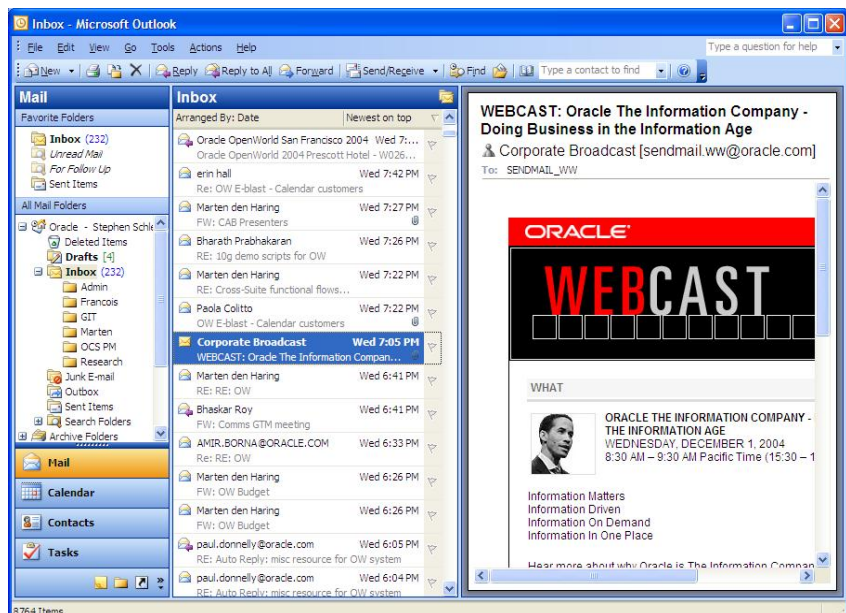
Inbox - Microsoft Outlook

File Edit View Go Tools Actions Help

Type a question for help

New | Reply | Reply to All | Forward | Send/Receive | Find | Type a contact to find

Mail

Favorite Folders

Inbox (232)
Unread Mail
For Follow Up
Sent Items

All Mail Folders

Oracle - Stephen Schl
Deleted Items
Drafts [4]
Inbox (232)
Admin
Francois
GIT
Marten
OCS PM
Research
Junk E-mail
Outbox
Sent Items
Search Folders
Archive Folders

Mail
Calendar
Contacts
Tasks

Inbox

Arranged By: Date | Newest on top

Oracle OpenWorld San Francisco 2004 Wed 7:
Oracle OpenWorld 2004 Prescott Hotel - W026...

erin hall Wed 7:42 PM
Re: OW E-blast - Calendar customers

Marten den Haring Wed 7:27 PM
FW: CAB Presenters

Bharath Prabhakaran Wed 7:26 PM
RE: 10g demo scripts for OW

Marten den Haring Wed 7:22 PM
RE: Cross-Suite functional flows...

Paola Colitto Wed 7:22 PM
OW E-blast - Calendar customers

Corporate Broadcast Wed 7:05 PM
WEBCAST: Oracle The Information Compan...

Marten den Haring Wed 6:41 PM
RE: RE: OW

Bhaskar Roy Wed 6:41 PM
FW: Comms GTM meeting

AMIR.BORNA@ORACLE.COM Wed 6:33 PM
Re: RE: OW

Marten den Haring Wed 6:26 PM
FW: OW Budget

Marten den Haring Wed 6:26 PM
FW: OW Budget

paul.donnelly@oracle.com Wed 6:05 PM
RE: Auto Reply: misc resource for OW system

paul.donnelly@oracle.com Wed 6:04 PM
RE: Auto Reply: misc resource for OW system

WEBCAST: Oracle The Information Company - Doing Business in the Information Age

Corporate Broadcast [sendmail.ww@oracle.com]

To: SENDMAIL_WW

ORACLE

WEBCAST

WHAT

ORACLE THE INFORMATION COMPANY - THE INFORMATION AGE
WEDNESDAY, DECEMBER 1, 2004
8:30 AM – 9:30 AM Pacific Time (15:30 – 1

Information Matters
Information Driven
Information On Demand
Information In One Place

Hear more about why Oracle is The Information Compan

8764 Items